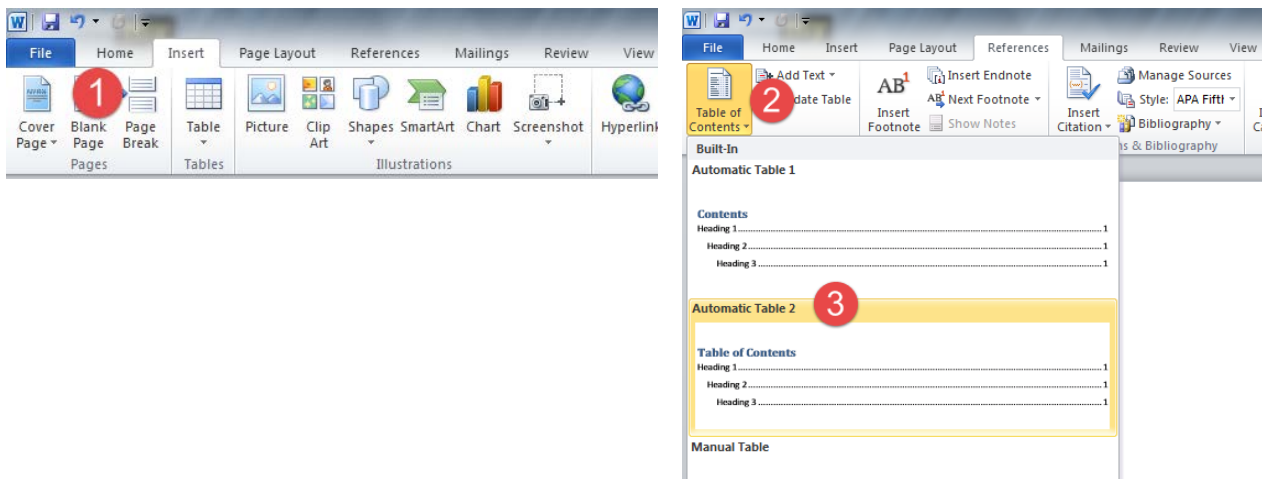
File Home Insert Page Layout References Mailings Review View

1

Cover Page
Blank Page
Page Break
Pages

Table
Tables

Picture
Clip Art
Shapes
SmartArt
Chart
Screenshot
Illustrations

Hyperlink

File Home Insert Page Layout References Mailings Review View

Table of Contents

2

Add Text
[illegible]date Table

AB$^1$
Insert Footnote

Insert Endnote
AB Next Footnote
Show Notes

Insert Citation

Manage Sources
Style: APA Fifth
Bibliography
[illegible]s & Bibliography

Built-In

Automatic Table 1

Contents
Heading 1.........1
Heading 2.........1
Heading 3.........1

Automatic Table 2

3

Table of Contents
Heading 1.........1
Heading 2.........1
Heading 3.........1

Manual Table